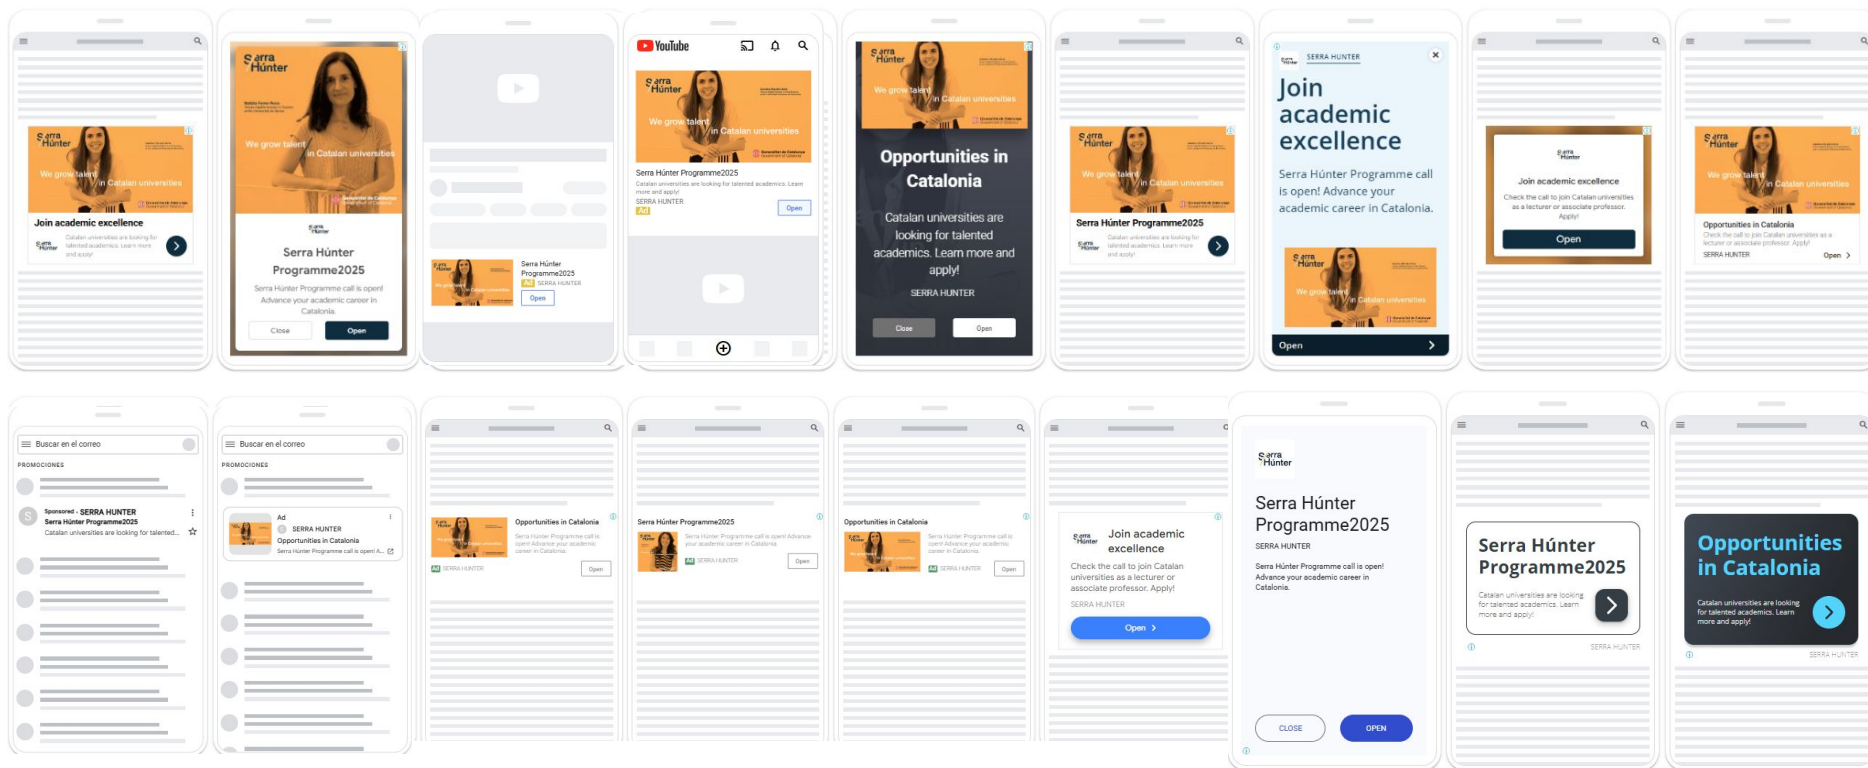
Serra Húnter
We grow talent in Catalan universities
Join academic excellence
Catalan universities are looking for talented academics. Learn more and apply!

Serra Húnter
We grow talent in Catalan universities
Serra Húnter Programme2025
Serra Húnter Programme call is open! Advance your academic career in Catalonia.
Close
Open

Serra Húnter
Programme2025
Ad SERRA HUNTER
Open

YouTube
Serra Húnter
We grow talent in Catalan universities
Serra Húnter Programme2025
Catalan universities are looking for talented academics. Learn more and apply!
SERRA HUNTER
Ad
Open

Serra Húnter
We grow talent in Catalan universities
Opportunities in Catalonia
Catalan universities are looking for talented academics. Learn more and apply!
SERRA HUNTER
Close
Open

Serra Húnter
We grow talent in Catalan universities
Serra Húnter Programme2025
Catalan universities are looking for talented academics. Learn more and apply!

SERRA HUNTER
Join academic excellence
Serra Húnter Programme call is open! Advance your academic career in Catalonia.
Serra Húnter
We grow talent in Catalan universities
Open

Serra Húnter
Join academic excellence
Check the call to join Catalan universities as a lecturer or associate professor. Apply!
Open

Serra Húnter
We grow talent in Catalan universities
Opportunities in Catalonia
Check the call to join Catalan universities as a lecturer or associate professor. Apply!
SERRA HUNTER
Open

Buscar en el correo
PROMOCIONES
Sponsored · SERRA HUNTER
Serra Húnter Programme2025
Catalan universities are looking for talented...

Buscar en el correo
PROMOCIONES
Ad
SERRA HUNTER
Opportunities in Catalonia
Serra Húnter Programme call is open! A...

Opportunities in Catalonia
Serra Húnter Programme call is open! Advance your academic career in Catalonia.
Ad SERRA HUNTER
Open

Serra Húnter Programme2025
Serra Húnter Programme call is open! Advance your academic career in Catalonia.
Ad SERRA HUNTER
Open

Opportunities in Catalonia
Serra Húnter Programme call is open! Advance your academic career in Catalonia.
Ad SERRA HUNTER
Open

Serra Húnter
Join academic excellence
Check the call to join Catalan universities as a lecturer or associate professor. Apply!
SERRA HUNTER
Open

Serra Húnter
Serra Húnter Programme2025
SERRA HUNTER
Serra Húnter Programme call is open! Advance your academic career in Catalonia.
CLOSE
OPEN

Serra Húnter Programme2025
Catalan universities are looking for talented academics. Learn more and apply!
SERRA HUNTER

Opportunities in Catalonia
Catalan universities are looking for talented academics. Learn more and apply!
SERRA HUNTER